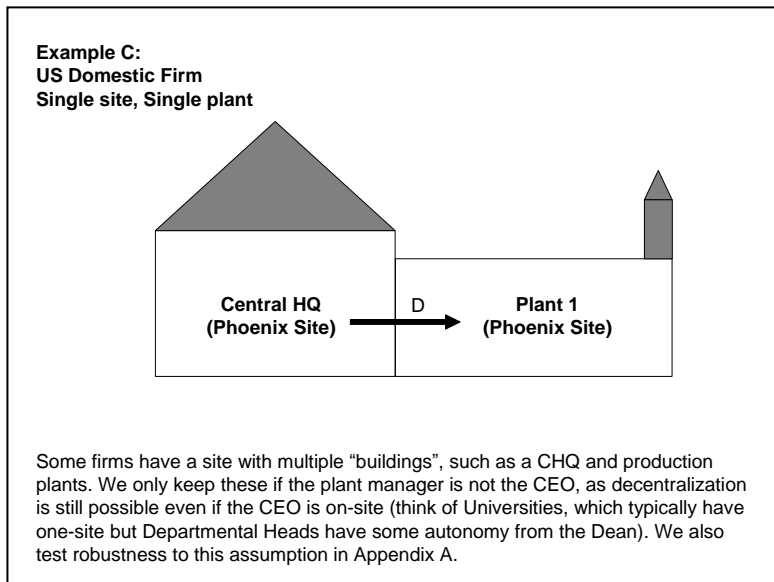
**Example C:**
**US Domestic Firm**
**Single site, Single plant**

**Central HQ**
**(Phoenix Site)**

D

**Plant 1**
**(Phoenix Site)**

Some firms have a site with multiple "buildings", such as a CHQ and production plants. We only keep these if the plant manager is not the CEO, as decentralization is still possible even if the CEO is on-site (think of Universities, which typically have one-site but Departmental Heads have some autonomy from the Dean). We also test robustness to this assumption in Appendix A.